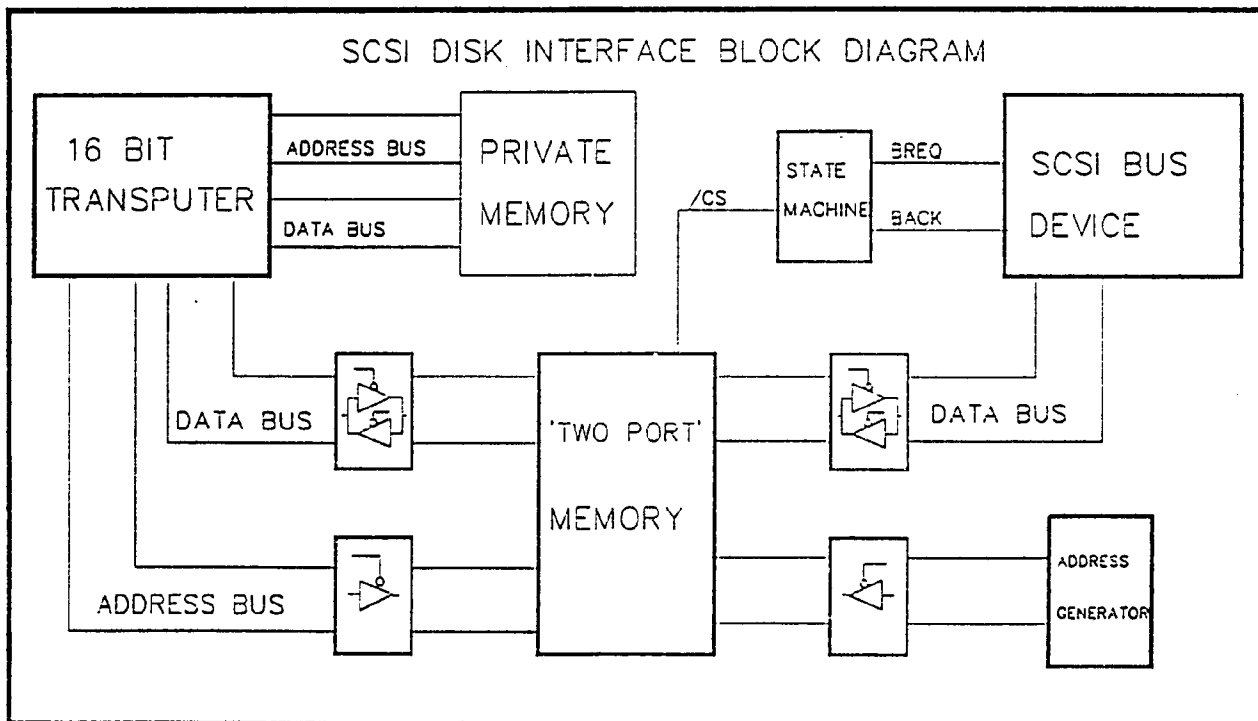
SCSI DISK INTERFACE BLOCK DIAGRAM

16 BIT TRANSPUTER

ADDRESS BUS

DATA BUS

PRIVATE MEMORY

/CS

STATE MACHINE

BREQ

BACK

SCSI BUS DEVICE

DATA BUS

'TWO PORT' MEMORY

DATA BUS

ADDRESS BUS

ADDRESS GENERATOR